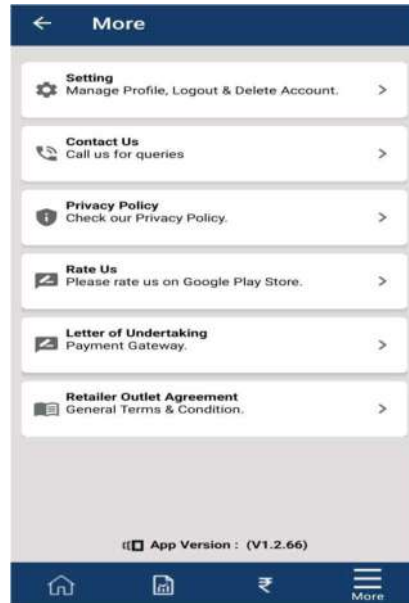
← More

Setting
Manage Profile, Logout & Delete Account. >

Contact Us
Call us for queries >

Privacy Policy
Check our Privacy Policy. >

Rate Us
Please rate us on Google Play Store. >

Letter of Undertaking
Payment Gateway. >

Retailer Outlet Agreement
General Terms & Condition. >

App Version : (V1.2.66)

₹

More